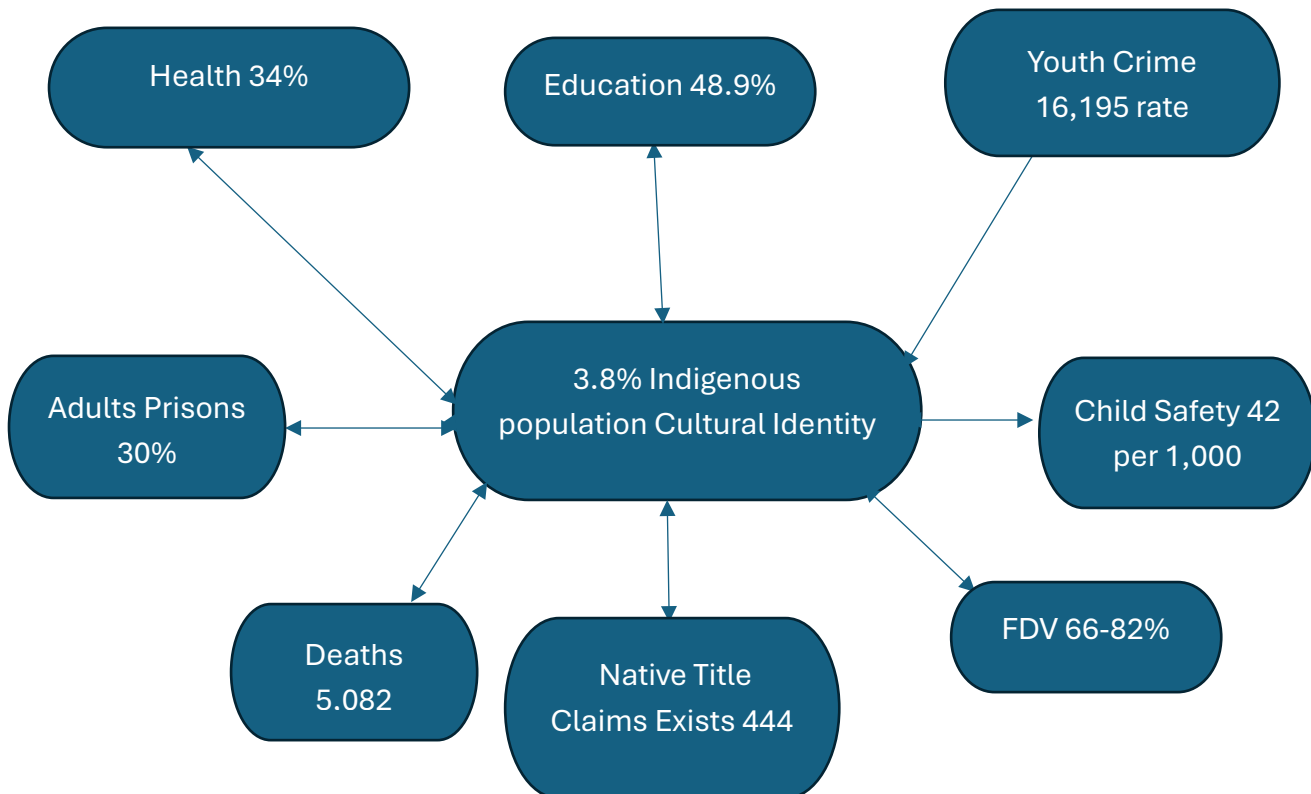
Health 34%

Education 48.9%

Youth Crime 16,195 rate

Adults Prisons 30%

3.8% Indigenous population Cultural Identity

Child Safety 42 per 1,000

Deaths 5.082

Native Title Claims Exists 444

FDV 66-82%